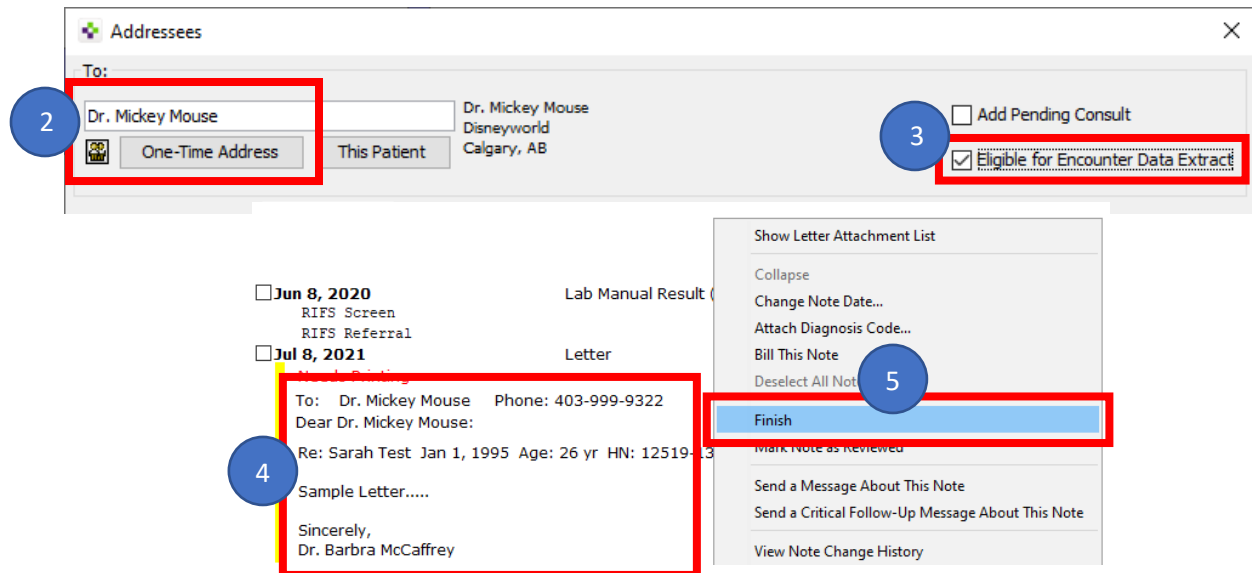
Addressees

To:

2

Dr. Mickey Mouse

One-Time Address

This Patient

Dr. Mickey Mouse
Disneyworld
Calgary, AB

Add Pending Consult

3

Eligible for Encounter Data Extract

Jun 8, 2020
RIFS Screen
RIFS Referral

Lab Manual Result ([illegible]

Jul 8, 2021

Letter

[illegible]

To: Dr. Mickey Mouse Phone: 403-999-9322
Dear Dr. Mickey Mouse:

Re: Sarah Test Jan 1, 1995 Age: 26 yr HN: 12519-13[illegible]

4

Sample Letter.....

Sincerely,
Dr. Barbra McCaffrey

Show Letter Attachment List

Collapse
Change Note Date...
Attach Diagnosis Code...
Bill This Note
Deselect All Not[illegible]

5

Finish
Mark Note as Reviewed

Send a Message About This Note
Send a Critical Follow-Up Message About This Note

View Note Change History